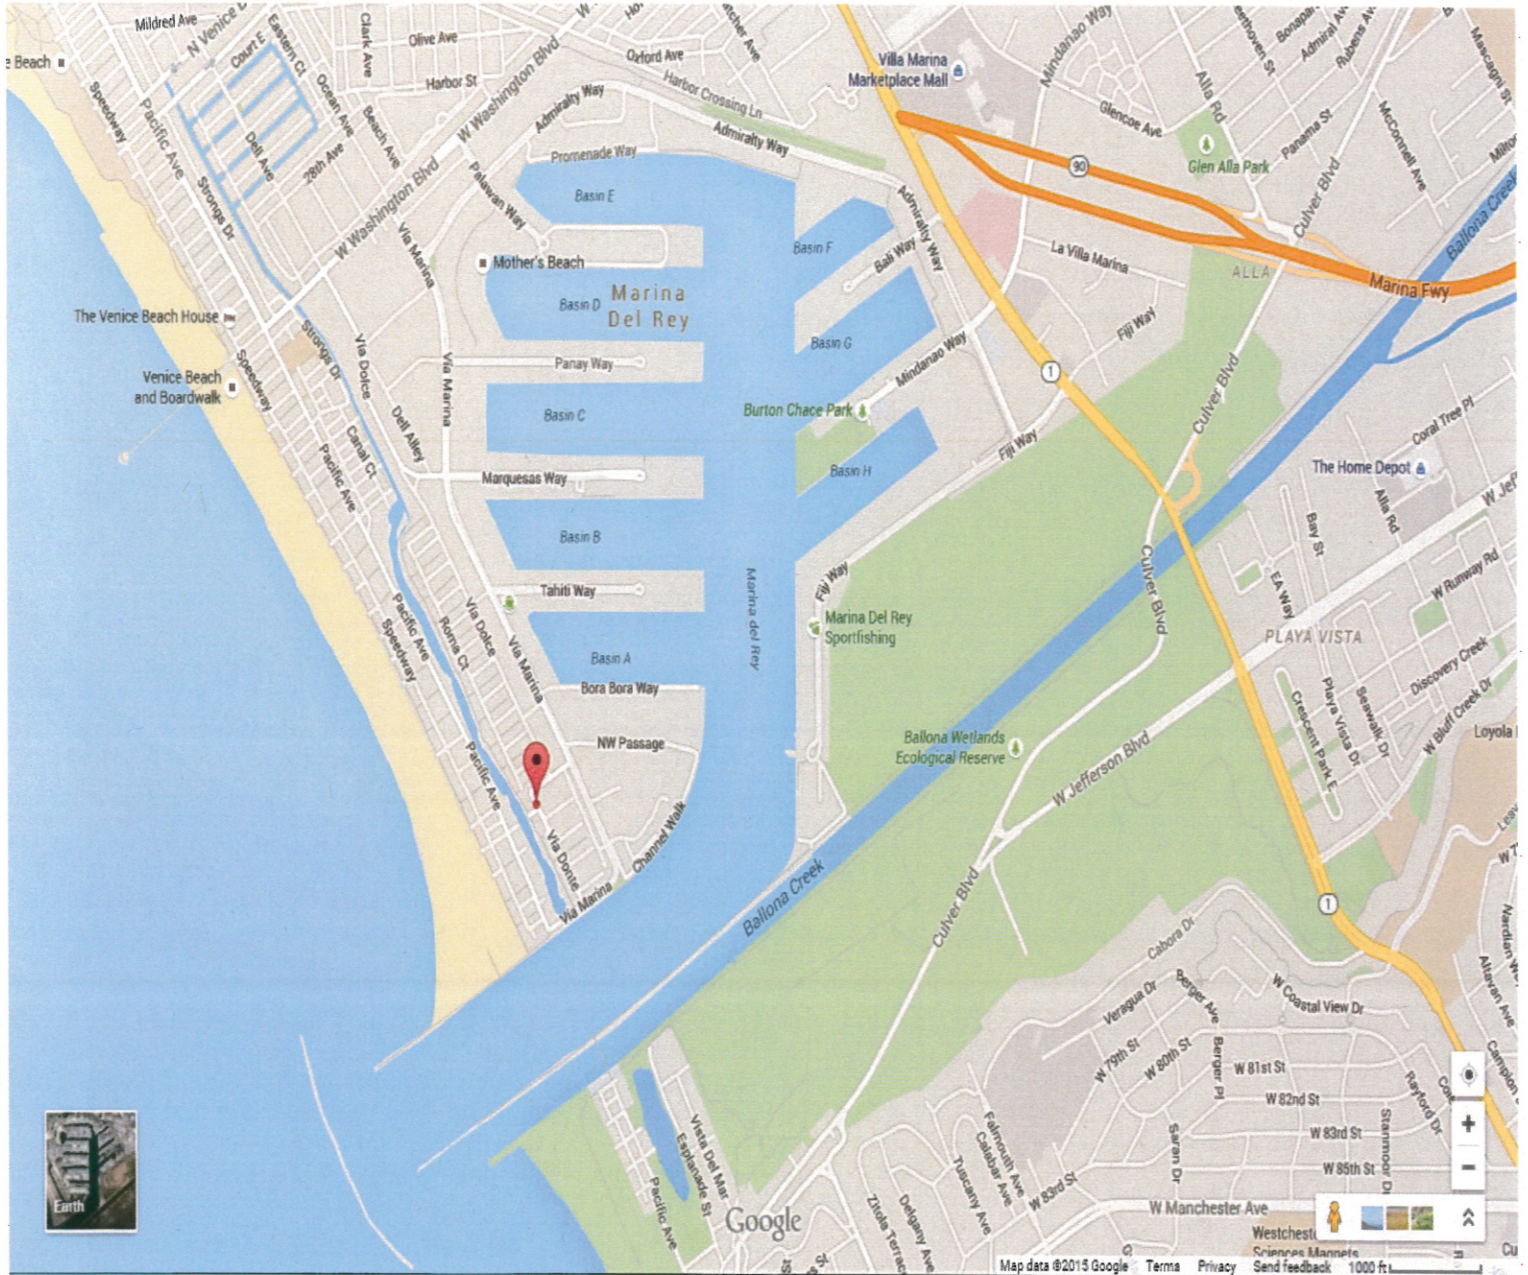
Mildred Ave
N Venice
Beach
Court E
Eastern Ct
Clark Ave
Olive Ave
Harbor St
W Washington Blvd
Oxford Ave
Harbor Crossing Ln
Admiralty Way
Villa Marina Marketplace Mall
Mindanao Way
Glencoe Ave
Alla Rd
Glen Alla Park
Panama St
Culver Blvd
McConnell Ave
Admiral Ave
Rubens Ave
Mascagni St
Bonaparte
Beethoven St
Milton
Speedway
Pacific Ave
Strongs Dr
Dell Ave
28th Ave
Ocean Ave
Beach Ave
Promenade Way
Palawan Way
Basin E
Basin F
Bali Way
Admiralty Way
90
W Washington Blvd
Via Marina
Mother's Beach
Basin D
Marina Del Rey
La Villa Marina
ALLA
Marina Fwy
Ballona Creek
The Venice Beach House
Strongs Dr
Via Dolce
Via Marina
Panay Way
Basin G
Mindanao Way
Fiji Way
Venice Beach and Boardwalk
Speedway
Dell Alley
Basin C
Burton Chace Park
1
Culver Blvd
Coral Tree Pl
Canal Ct
Pacific Ave
Marquesas Way
Basin H
Fiji Way
The Home Depot
Basin B
Bay St
Alla Rd
W Jefferson
Tahiti Way
Marina del Rey
Fiji Way
Culver Blvd
EA Way
W Runway Rd
Via Dolce
Roma Ct
Pacific Ave
Speedway
Via Marina
Marina Del Rey Sportfishing
PLAYA VISTA
Basin A
Bora Bora Way
Discovery Creek
NW Passage
Ballona Wetlands Ecological Reserve
Crescent Park E
Playa Vista Dr
Seawalk Dr
W Bluff Creek Dr
Loyola
Pacific Ave
Via Donte
Channel Walk
W Jefferson Blvd
Via Marina
Ballona Creek
Culver Blvd
1
W 7
Cabora Dr
W Coastal View Dr
Veragua Dr
Berger Ave
Nardian W
Altavan Ave
W 79th St
W 80th St
Berger Pl
W 81st St
Campion
Rayford Dr
W 82nd St
Vista Del Mar
Esplanade St
Pacific Ave
Falmouth Ave
Calabar Ave
Tuscany Ave
Saran Dr
W 83rd St
Stanmoor Dr
W 83rd St
W 85th St
Earth
Google
Ziola Terrace
Delgany Ave
W Manchester Ave
Westchest
Sciences Magnets
Map data ©2015 Google
Terms
Privacy
Send feedback
1000 ft
+
−
Cu